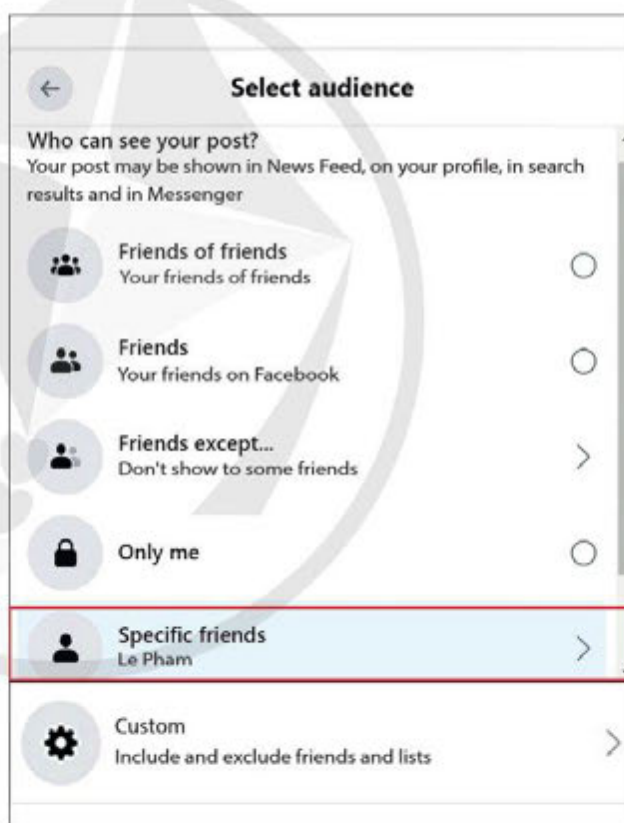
Select audience

Who can see your post?
Your post may be shown in News Feed, on your profile, in search results and in Messenger

Friends of friends
Your friends of friends

Friends
Your friends on Facebook

Friends except...
Don't show to some friends

Only me

Specific friends
Le Pham

Custom
Include and exclude friends and lists